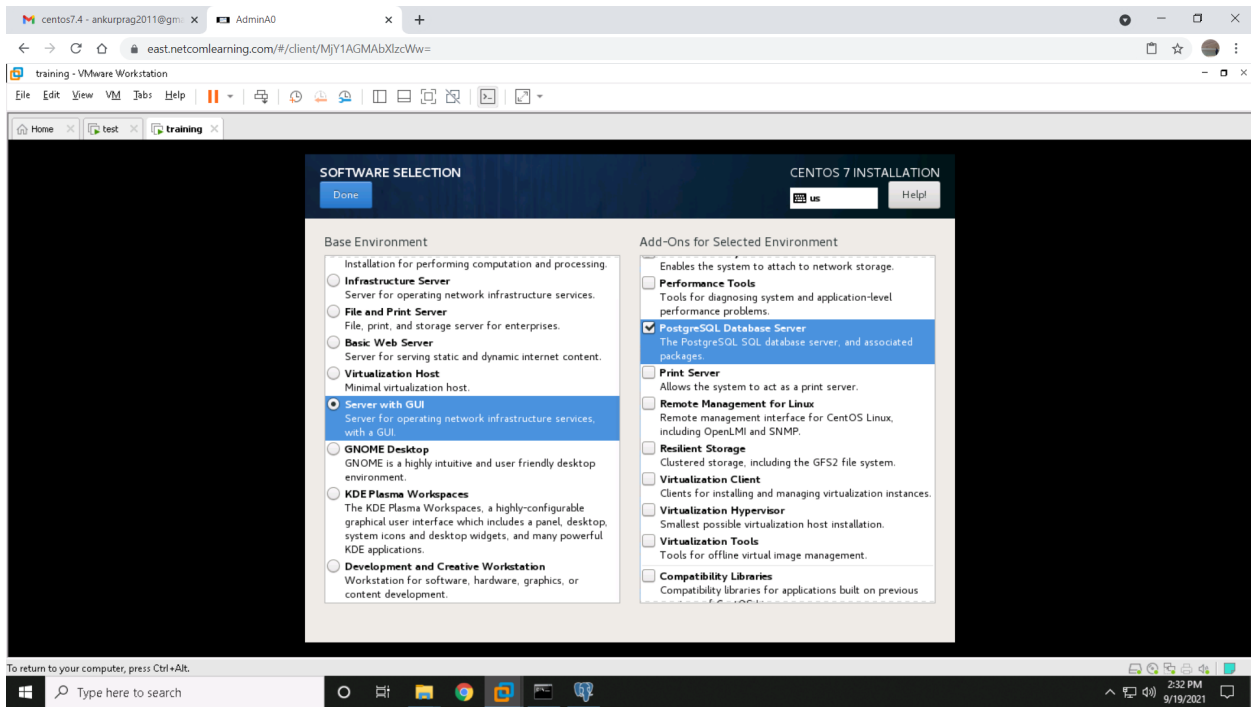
centos7.4 - ankurprag2011@gm ×
AdminA0 ×
+
east.netcomlearning.com/#/client/MjY1AGMAbXlzcWw=
training - VMware Workstation
File Edit View VM Tabs Help
Home × test × training ×

SOFTWARE SELECTION
Done
CENTOS 7 INSTALLATION
us
Help!

Base Environment
Installation for performing computation and processing.
Infrastructure Server
Server for operating network infrastructure services.
File and Print Server
File, print, and storage server for enterprises.
Basic Web Server
Server for serving static and dynamic internet content.
Virtualization Host
Minimal virtualization host.
Server with GUI
Server for operating network infrastructure services, with a GUI.
GNOME Desktop
GNOME is a highly intuitive and user friendly desktop environment.
KDE Plasma Workspaces
The KDE Plasma Workspaces, a highly-configurable graphical user interface which includes a panel, desktop, system icons and desktop widgets, and many powerful KDE applications.
Development and Creative Workstation
Workstation for software, hardware, graphics, or content development.

Add-Ons for Selected Environment
Enables the system to attach to network storage.
Performance Tools
Tools for diagnosing system and application-level performance problems.
PostgreSQL Database Server
The PostgreSQL SQL database server, and associated packages.
Print Server
Allows the system to act as a print server.
Remote Management for Linux
Remote management interface for CentOS Linux, including OpenLMI and SNMP.
Resilient Storage
Clustered storage, including the GFS2 file system.
Virtualization Client
Clients for installing and managing virtualization instances.
Virtualization Hypervisor
Smallest possible virtualization host installation.
Virtualization Tools
Tools for offline virtual image management.
Compatibility Libraries
Compatibility libraries for applications built on previous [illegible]

To return to your computer, press Ctrl+Alt.
Type here to search
2:32 PM
9/19/2021